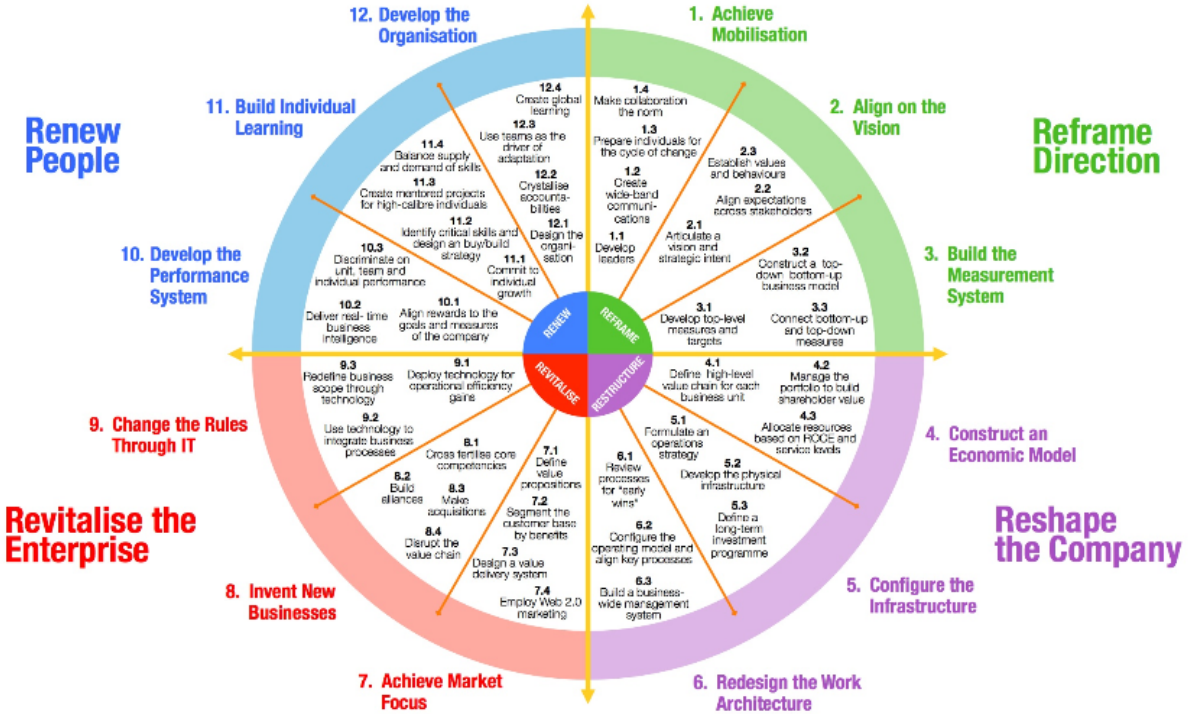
12. Develop the Organisation

1. Achieve Mobilisation

11. Build Individual Learning

2. Align on the Vision

Renew People

Reframe Direction

10. Develop the Performance System

3. Build the Measurement System

12.4 Create global learning

12.3 Use teams as the driver of adaptation

12.2 Crystalise accounta-bilities

12.1 Design the organi-sation

1.4 Make collaboration the norm

1.3 Prepare individuals for the cycle of change

1.2 Create wide-band communi-cations

1.1 Develop leaders

2.3 Establish values and behaviours

2.2 Align expectations across stakeholders

2.1 Articulate a vision and strategic intent

11.4 Balance supply and demand of skills

11.3 Create mentored projects for high-calibre individuals

11.2 Identify critical skills and design an buy/build strategy

11.1 Commit to individual growth

10.3 Discriminate on unit, team and individual performance

10.2 Deliver real- time business intelligence

10.1 Align rewards to the goals and measures of the company

3.2 Construct a top-down, bottom-up business model

3.1 Develop top-level measures and targets

3.3 Connect bottom-up and top-down measures

RENEW

REFRAME

REVITALISE

RESTRUCTURE

9.3 Redefine business scope through technology

9.1 Deploy technology for operational efficiency gains

4.1 Define high-level value chain for each business unit

4.2 Manage the portfolio to build shareholder value

4.3 Allocate resources based on ROCE and service levels

9. Change the Rules Through IT

9.2 Use technology to integrate business processes

8.1 Cross fertilise core competencies

8.2 Build alliances

8.3 Make acquisitions

8.4 Disrupt the value chain

7.1 Define value propositions

7.2 Segment the customer base by benefits

7.3 Design a value delivery system

7.4 Employ Web 2.0 marketing

6.1 Review processes for "early wins"

6.2 Configure the operating model and align key processes

6.3 Build a business-wide management system

5.1 Formulate an operations strategy

5.2 Develop the physical infrastructure

5.3 Define a long-term investment programme

4. Construct an Economic Model

Revitalise the Enterprise

Reshape the Company

8. Invent New Businesses

5. Configure the Infrastructure

7. Achieve Market Focus

6. Redesign the Work Architecture